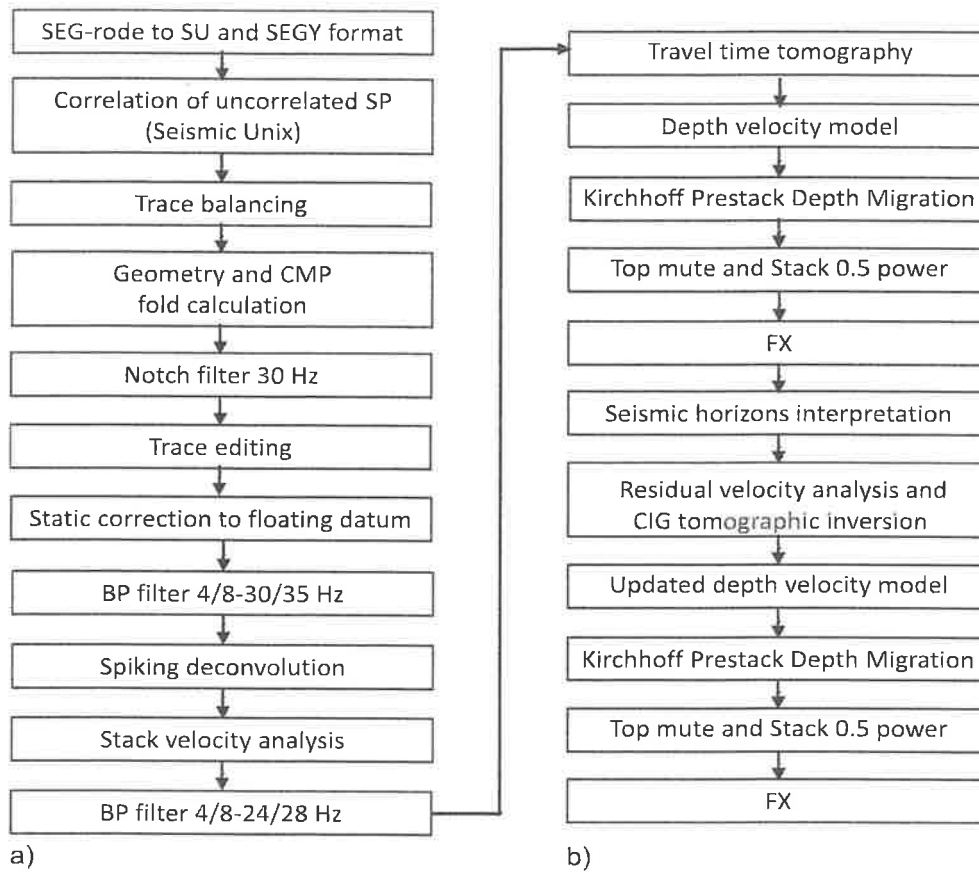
SEG-rode to SU and SEGY format

Correlation of uncorrelated SP (Seismic Unix)

Trace balancing

Geometry and CMP fold calculation

Notch filter 30 Hz

Trace editing

Static correction to floating datum

BP filter 4/8-30/35 Hz

Spiking deconvolution

Stack velocity analysis

BP filter 4/8-24/28 Hz

a)

Travel time tomography

Depth velocity model

Kirchhoff Prestack Depth Migration

Top mute and Stack 0.5 power

FX

Seismic horizons interpretation

Residual velocity analysis and CIG tomographic inversion

Updated depth velocity model

Kirchhoff Prestack Depth Migration

Top mute and Stack 0.5 power

FX

b)